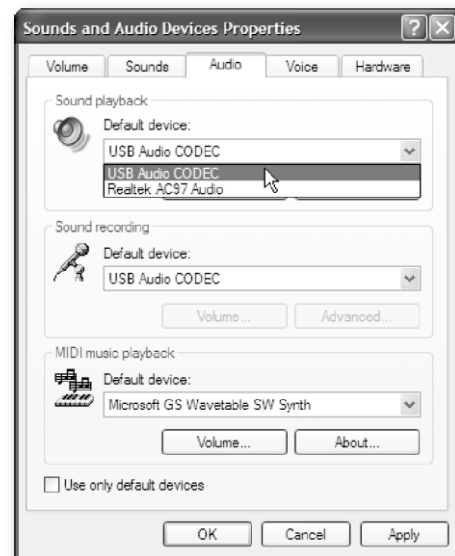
Sounds and Audio Devices Properties

Volume | Sounds | Audio | Voice | Hardware

Sound playback

Default device:

USB Audio CODEC

USB Audio CODEC
Realtek AC97 Audio

Sound recording

Default device:

USB Audio CODEC

Volume... | Advanced...

MIDI music playback

Default device:

Microsoft GS Wavetable SW Synth

Volume... | About...

Use only default devices

OK | Cancel | Apply